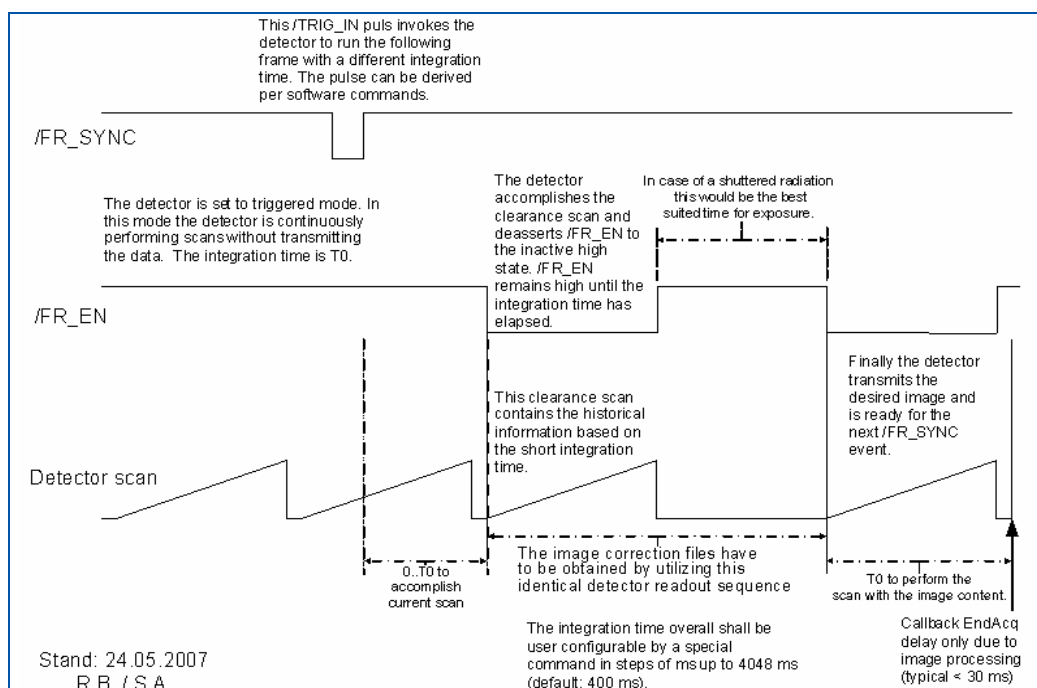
This /TRIG_IN puls invokes the detector to run the following frame with a different integration time. The pulse can be derived per software commands.

/FR_SYNC

The detector is set to triggered mode. In this mode the detector is continuously performing scans without transmitting the data. The integration time is T0.

The detector accomplishes the clearance scan and deasserts /FR_EN to the inactive high state. /FR_EN remains high until the integration time has elapsed.

In case of a shuttered radiation this would be the best suited time for exposure.

/FR_EN

This clearance scan contains the historical information based on the short integration time.

Finally the detector transmits the desired image and is ready for the next /FR_SYNC event.

Detector scan

0..T0 to accomplish current scan

The image correction files have to be obtained by utilizing this identical detector readout sequence

T0 to perform the scan with the image content.

Callback EndAcq delay only due to image processing (typical < 30 ms)

The integration time overall shall be user configurable by a special command in steps of ms up to 4048 ms (default: 400 ms).

Stand: 24.05.2007
R.B. / S.A.